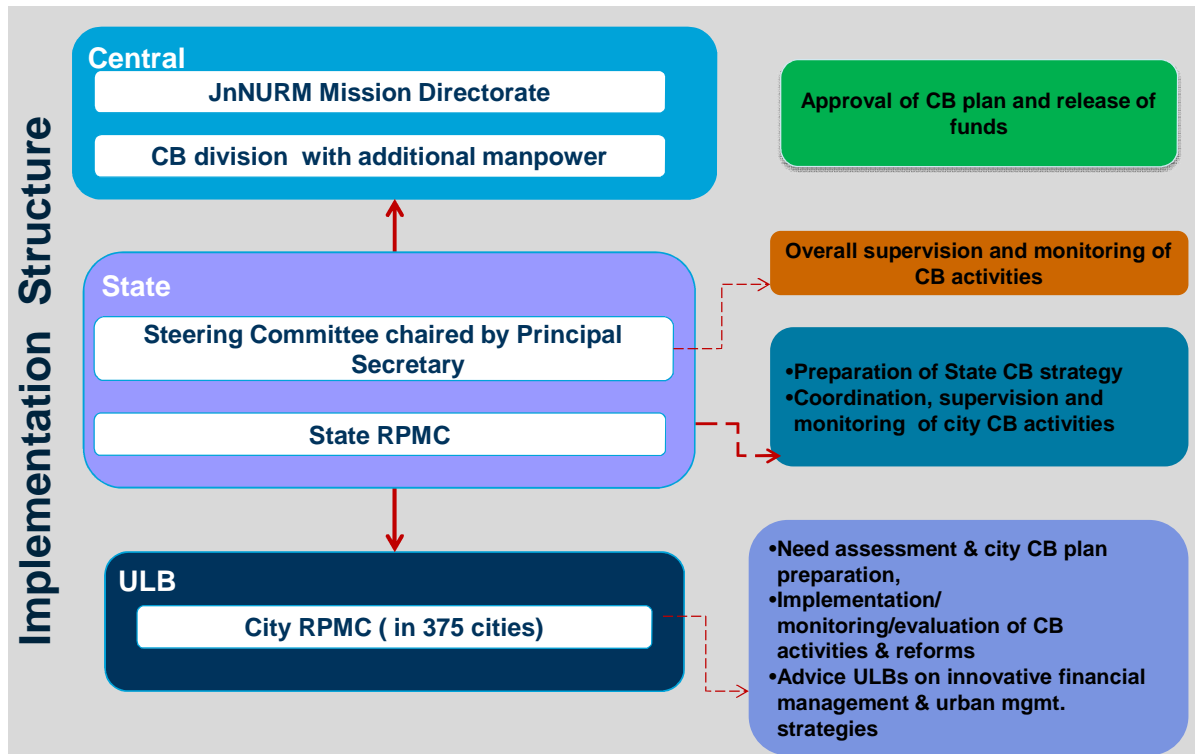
Implementation Structure

Central

JnNURM Mission Directorate

CB division with additional manpower

Approval of CB plan and release of funds

State

Steering Committee chaired by Principal Secretary

State RPMC

Overall supervision and monitoring of CB activities

•Preparation of State CB strategy
•Coordination, supervision and monitoring of city CB activities

ULB

City RPMC ( in 375 cities)

•Need assessment & city CB plan preparation,
•Implementation/ monitoring/evaluation of CB activities & reforms
•Advice ULBs on innovative financial management & urban mgmt. strategies